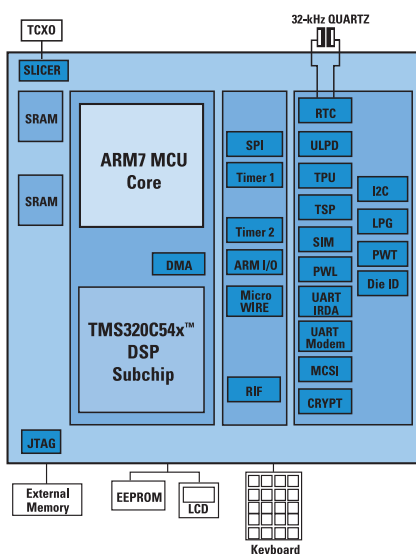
TCXO

32-kHz QUARTZ

SLICER

SRAM

SRAM

ARM7 MCU Core

DMA

TMS320C54x™ DSP Subchip

SPI

Timer 1

Timer 2

ARM I/O

Micro WIRE

RIF

RTC

ULPD

TPU

TSP

SIM

PWL

UART IRDA

UART Modem

MCSI

CRYPT

I2C

LPG

PWT

Die ID

JTAG

External Memory

EEPROM

LCD

Keyboard